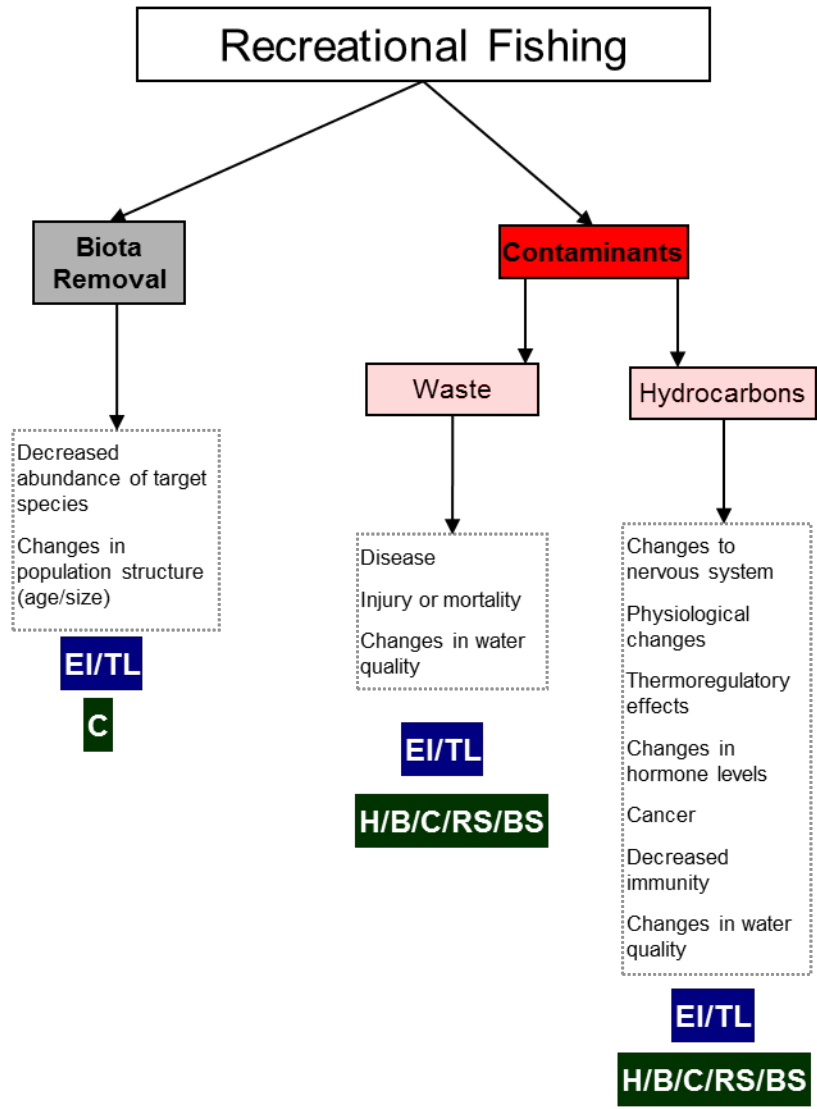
Recreational Fishing

Biota Removal

Decreased abundance of target species

Changes in population structure (age/size)

EI/TL

C

Contaminants

Waste

Disease

Injury or mortality

Changes in water quality

EI/TL

H/B/C/RS/BS

Hydrocarbons

Changes to nervous system

Physiological changes

Thermoregulatory effects

Changes in hormone levels

Cancer

Decreased immunity

Changes in water quality

EI/TL

H/B/C/RS/BS